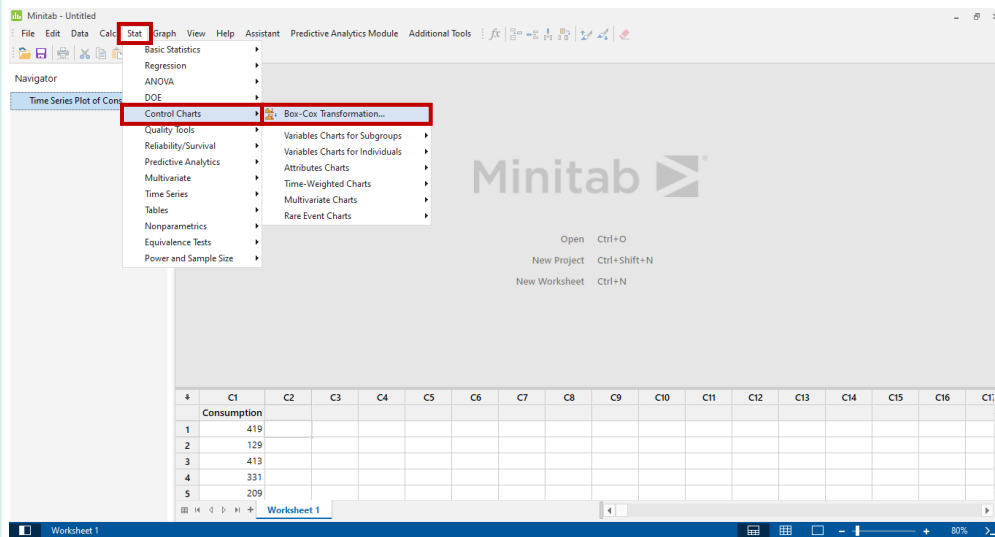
Minitab - Untitled

File Edit Data Calc Stat Graph View Help Assistant Predictive Analytics Module Additional Tools

Navigator

Time Series Plot of Cons

Basic Statistics
Regression
ANOVA
DOE
Control Charts
Quality Tools
Reliability/Survival
Predictive Analytics
Multivariate
Time Series
Tables
Nonparametrics
Equivalence Tests
Power and Sample Size

Box-Cox Transformation...
Variables Charts for Subgroups
Variables Charts for Individuals
Attributes Charts
Time-Weighted Charts
Multivariate Charts
Rare Event Charts

Minitab

Open Ctrl+O
New Project Ctrl+Shift+N
New Worksheet Ctrl+N

| | C1 | C2 | C3 | C4 | C5 | C6 | C7 | C8 | C9 | C10 | C11 | C12 | C13 | C14 | C15 | C16 | C17 |
|---|---|---|---|---|---|---|---|---|---|---|---|---|---|---|---|---|---|
| | Consumption | | | | | | | | | | | | | | | | |
| 1 | 419 | | | | | | | | | | | | | | | | |
| 2 | 129 | | | | | | | | | | | | | | | | |
| 3 | 413 | | | | | | | | | | | | | | | | |
| 4 | 331 | | | | | | | | | | | | | | | | |
| 5 | 209 | | | | | | | | | | | | | | | | |

Worksheet 1

Worksheet 1

80%